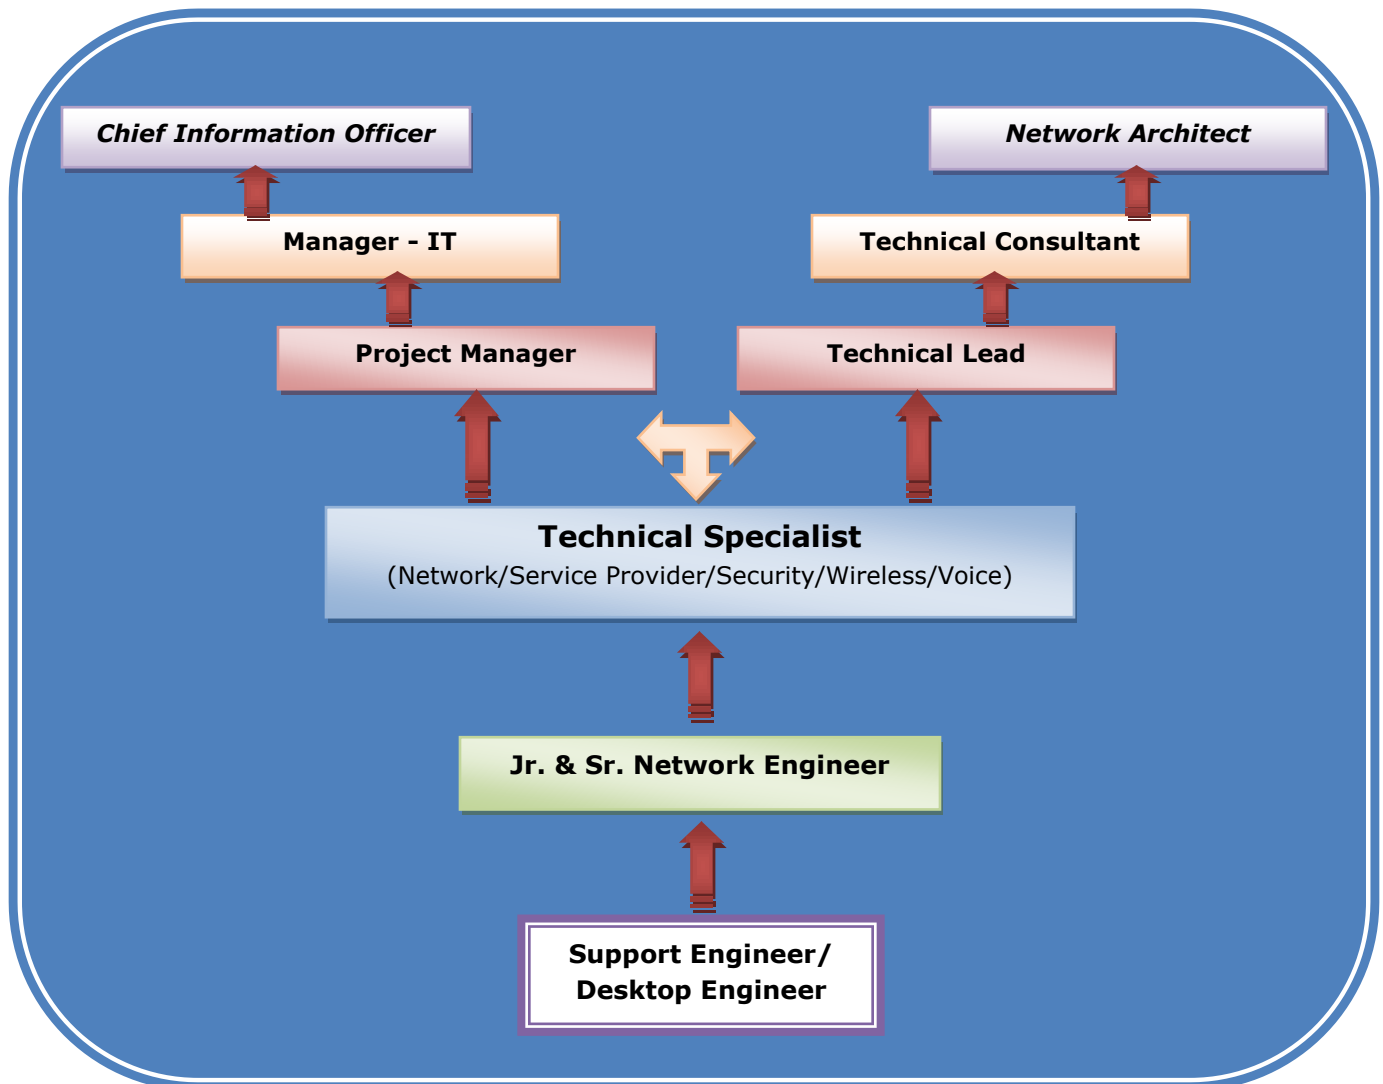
Chief Information Officer

Network Architect

Manager - IT

Technical Consultant

Project Manager

Technical Lead

Technical Specialist
(Network/Service Provider/Security/Wireless/Voice)

Jr. & Sr. Network Engineer

Support Engineer/
Desktop Engineer